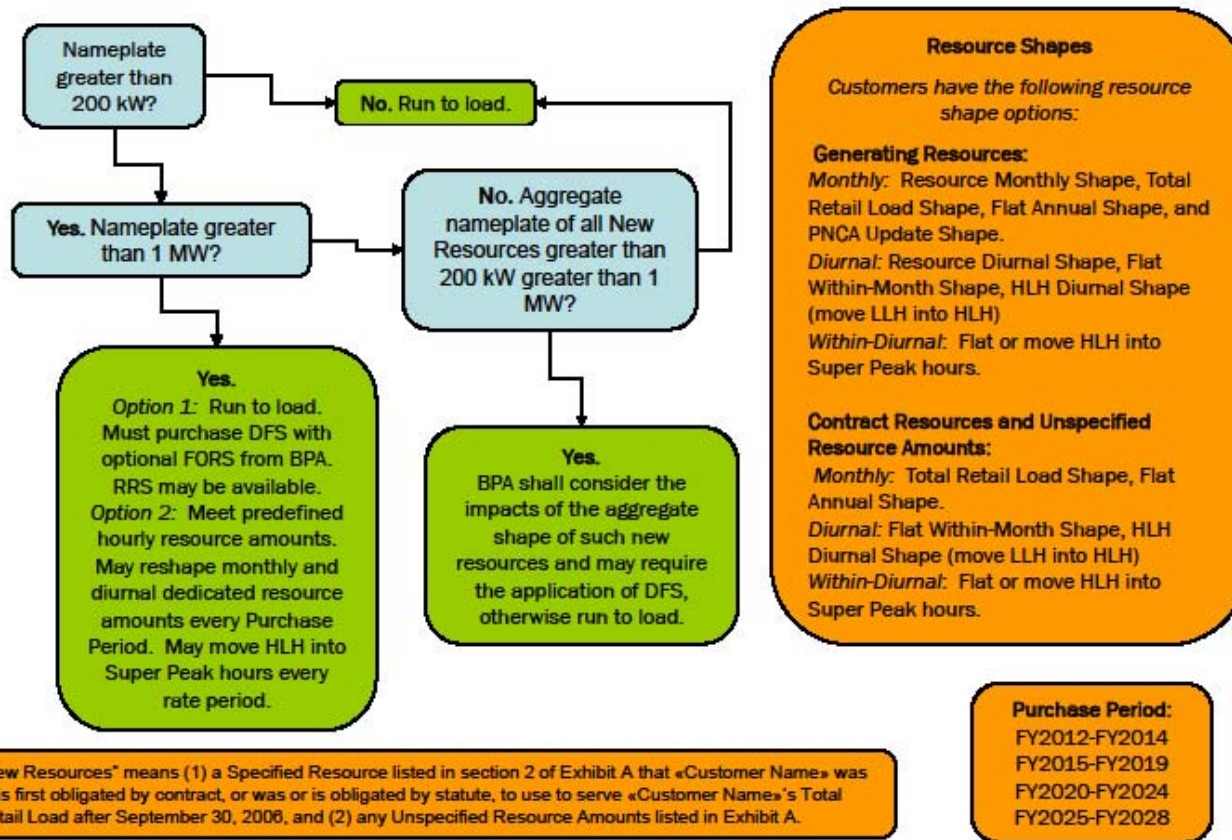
Nameplate greater than 200 kW?

No. Run to load.

Yes. Nameplate greater than 1 MW?

No. Aggregate nameplate of all New Resources greater than 200 kW greater than 1 MW?

Yes.
Option 1: Run to load. Must purchase DFS with optional FORS from BPA. RRS may be available.
Option 2: Meet predefined hourly resource amounts. May reshape monthly and diurnal dedicated resource amounts every Purchase Period. May move HLH into Super Peak hours every rate period.

Yes.
BPA shall consider the impacts of the aggregate shape of such new resources and may require the application of DFS, otherwise run to load.

Resource Shapes

Customers have the following resource shape options:

Generating Resources:
Monthly: Resource Monthly Shape, Total Retail Load Shape, Flat Annual Shape, and PNCA Update Shape.
Diurnal: Resource Diurnal Shape, Flat Within-Month Shape, HLH Diurnal Shape (move LLH into HLH)
Within-Diurnal: Flat or move HLH into Super Peak hours.

Contract Resources and Unspecified Resource Amounts:
Monthly: Total Retail Load Shape, Flat Annual Shape.
Diurnal: Flat Within-Month Shape, HLH Diurnal Shape (move LLH into HLH)
Within-Diurnal: Flat or move HLH into Super Peak hours.

Purchase Period:
FY2012-FY2014
FY2015-FY2019
FY2020-FY2024
FY2025-FY2028

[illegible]ew Resources" means (1) a Specified Resource listed in section 2 of Exhibit A that «Customer Name» was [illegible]s first obligated by contract, or was or is obligated by statute, to use to serve «Customer Name»'s Total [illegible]tail Load after September 30, 2006, and (2) any Unspecified Resource Amounts listed in Exhibit A.